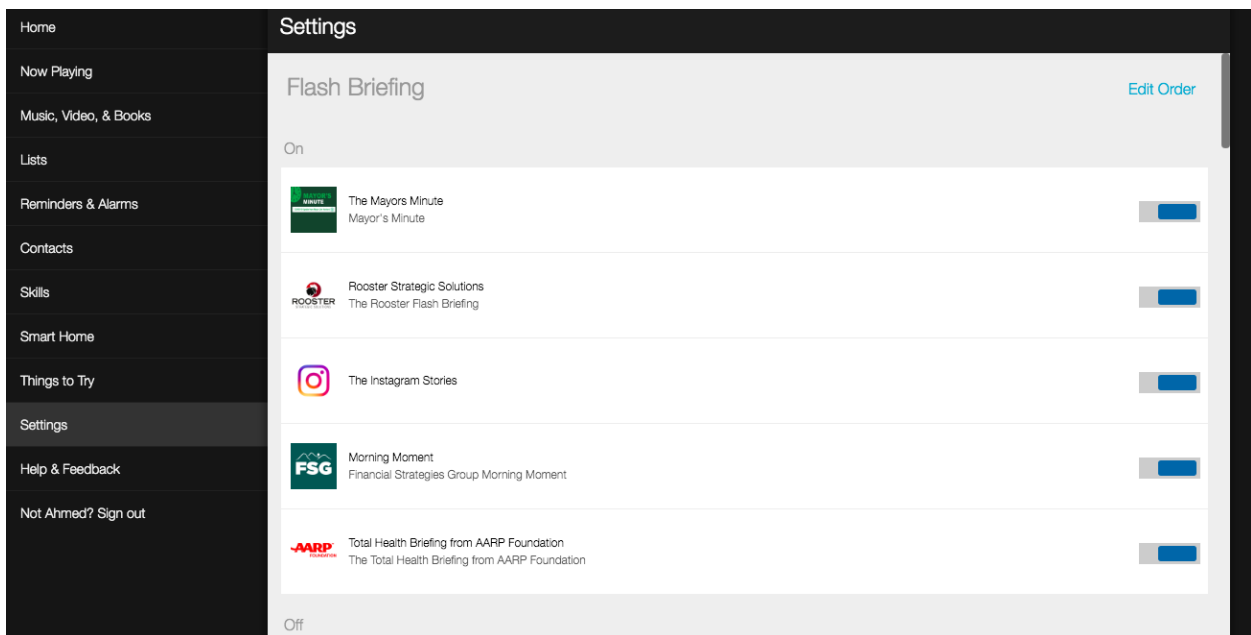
Home
Now Playing
Music, Video, & Books
Lists
Reminders & Alarms
Contacts
Skills
Smart Home
Things to Try
Settings
Help & Feedback
Not Ahmed? Sign out

Settings

Flash Briefing

Edit Order

On

MAYOR'S MINUTE

The Mayors Minute
Mayor's Minute

ROOSTER

Rooster Strategic Solutions
The Rooster Flash Briefing

The Instagram Stories

FSG

Morning Moment
Financial Strategies Group Morning Moment

AARP FOUNDATION

Total Health Briefing from AARP Foundation
The Total Health Briefing from AARP Foundation

Off